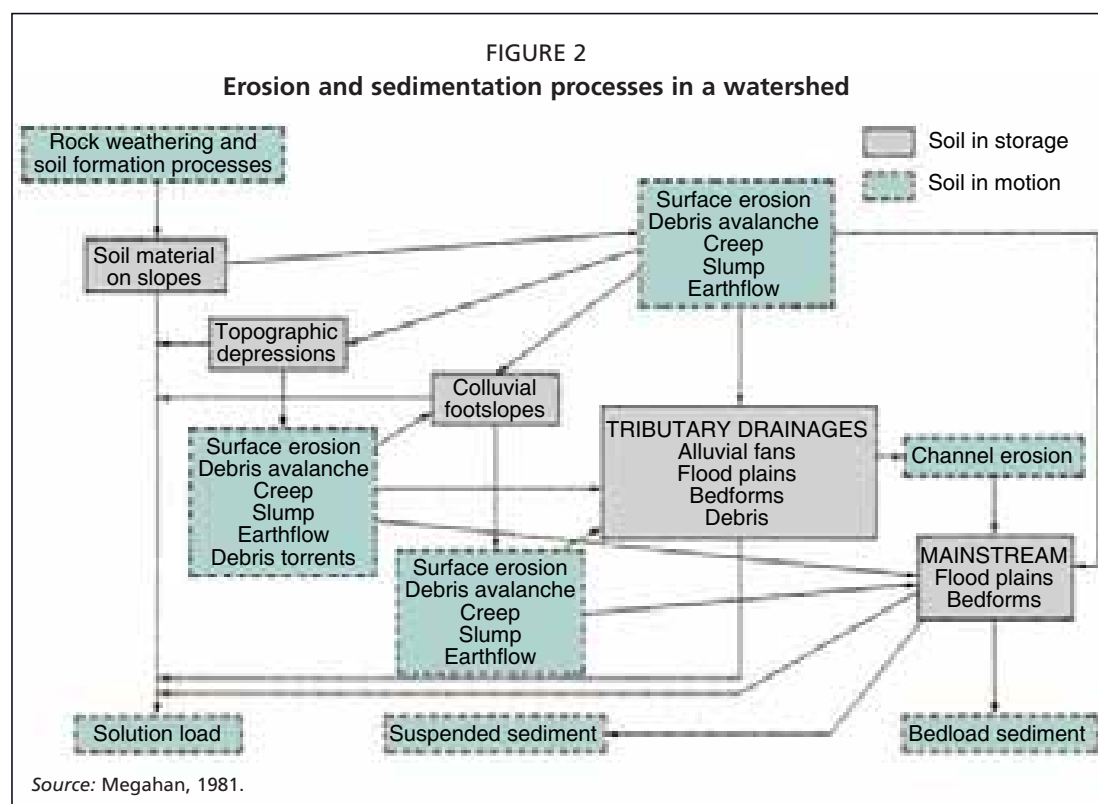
FIGURE 2
Erosion and sedimentation processes in a watershed

Soil in storage
Soil in motion

Rock weathering and soil formation processes

Soil material on slopes

Surface erosion
Debris avalanche
Creep
Slump
Earthflow

Topographic depressions

Colluvial footslopes

Surface erosion
Debris avalanche
Creep
Slump
Earthflow
Debris torrents

TRIBUTARY DRAINAGES
Alluvial fans
Flood plains
Bedforms
Debris

Channel erosion

Surface erosion
Debris avalanche
Creep
Slump
Earthflow

MAINSTREAM
Flood plains
Bedforms

Solution load

Suspended sediment

Bedload sediment

Source: Megahan, 1981.